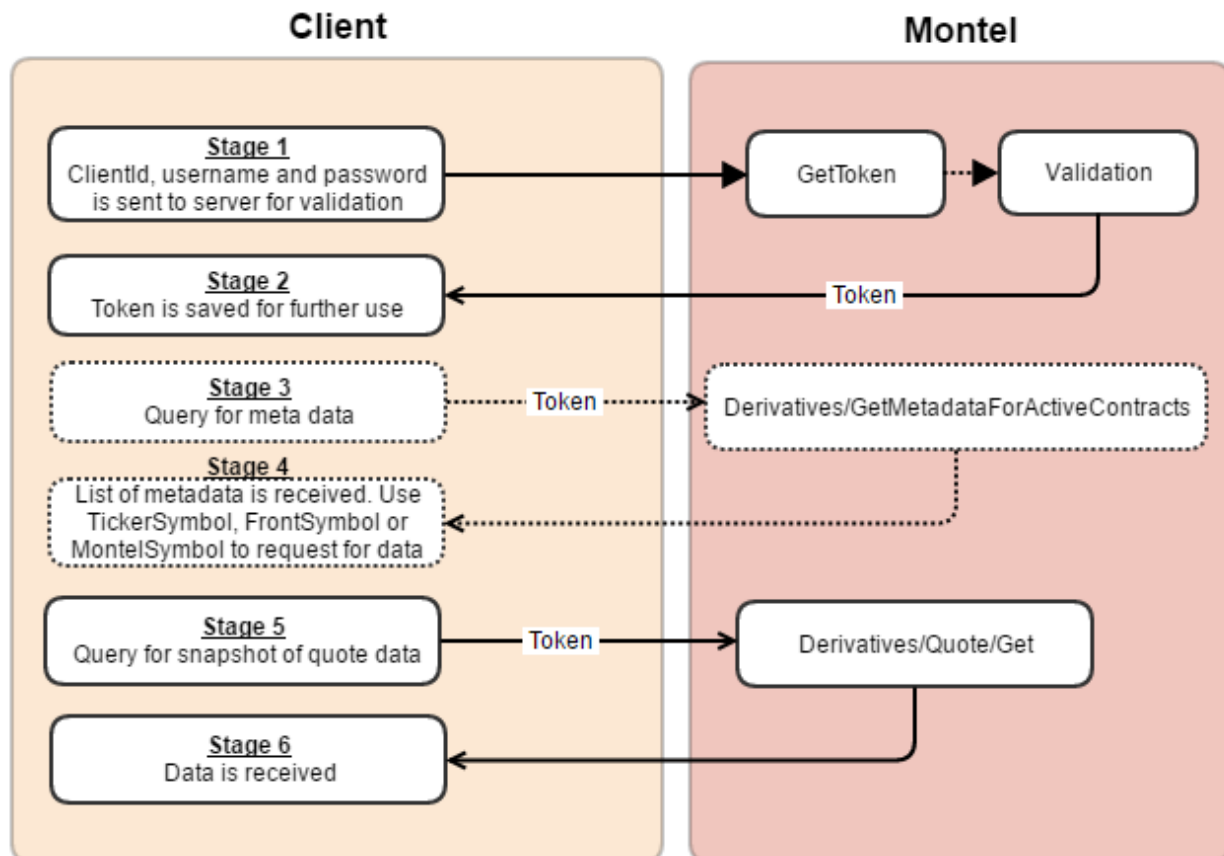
Client

Montel

Stage 1
ClientId, username and password is sent to server for validation

GetToken

Validation

Stage 2
Token is saved for further use

Token

Stage 3
Query for meta data

Token

Derivatives/GetMetadataForActiveContracts

Stage 4
List of metadata is received. Use TickerSymbol, FrontSymbol or MontelSymbol to request for data

Stage 5
Query for snapshot of quote data

Token

Derivatives/Quote/Get

Stage 6
Data is received